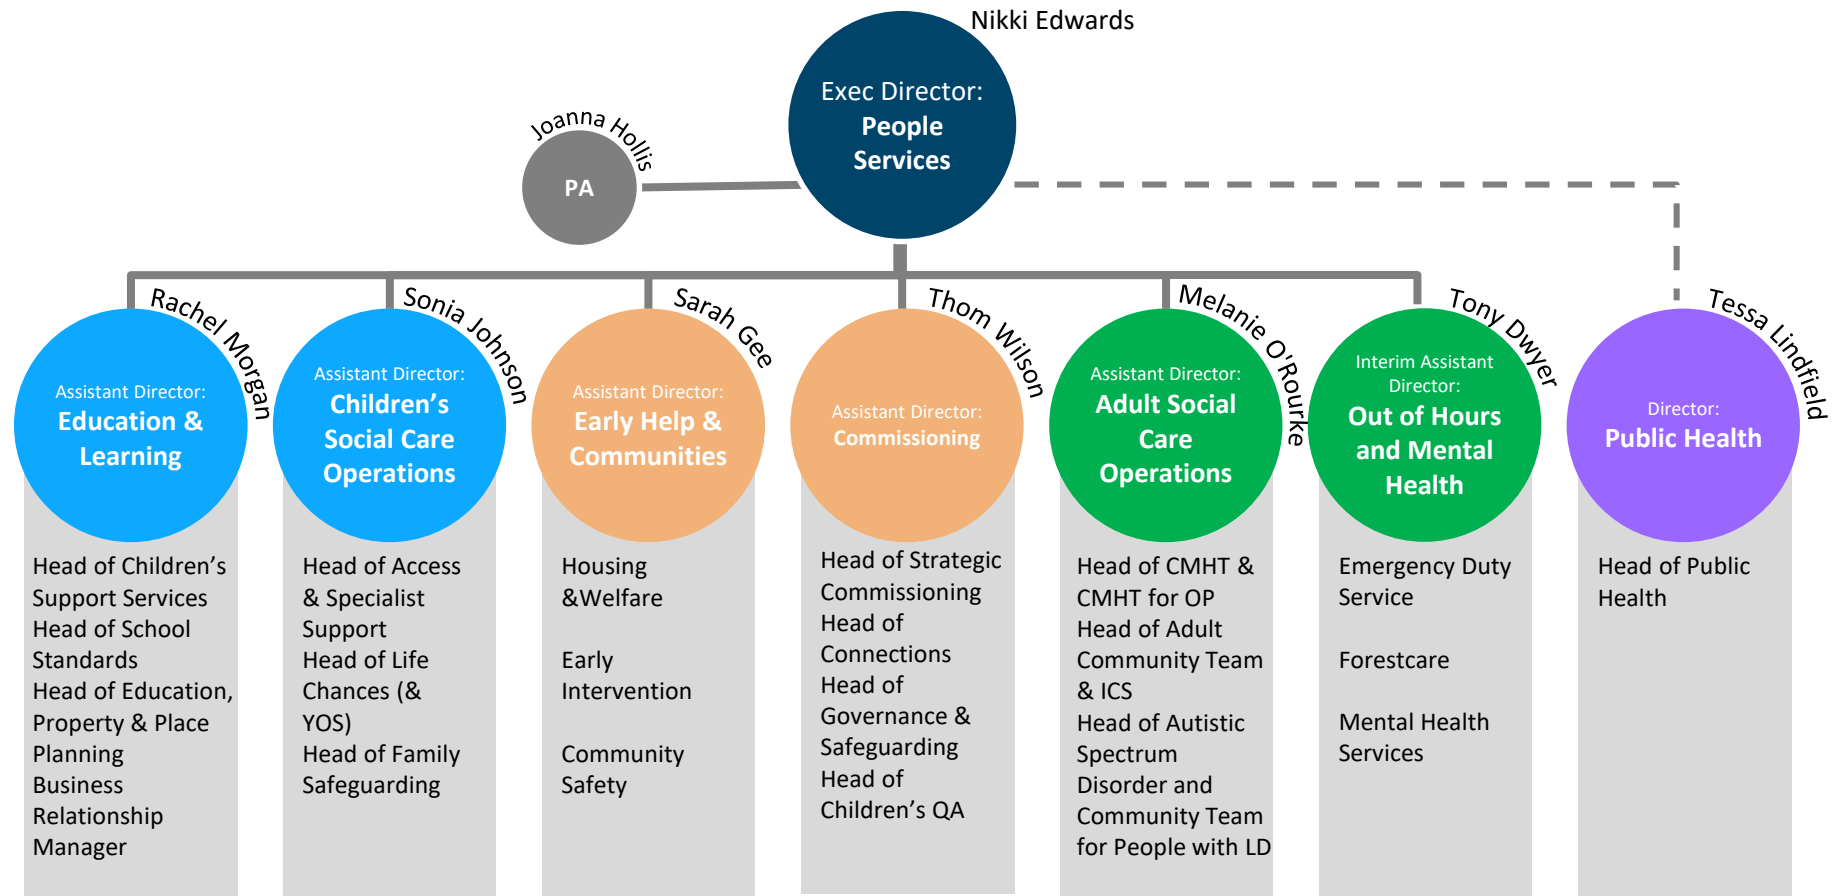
Nikki Edwards

Exec Director: People Services

Joanna Hollis

PA

Rachel Morgan

Assistant Director: Education & Learning

Head of Children's Support Services
Head of School Standards
Head of Education, Property & Place Planning
Business Relationship Manager

Sonia Johnson

Assistant Director: Children's Social Care Operations

Head of Access & Specialist Support
Head of Life Chances (& YOS)
Head of Family Safeguarding

Sarah Gee

Assistant Director: Early Help & Communities

Housing &Welfare

Early Intervention

Community Safety

Thom Wilson

Assistant Director: Commissioning

Head of Strategic Commissioning
Head of Connections
Head of Governance & Safeguarding
Head of Children's QA

Melanie O'Rourke

Assistant Director: Adult Social Care Operations

Head of CMHT & CMHT for OP
Head of Adult Community Team & ICS
Head of Autistic Spectrum Disorder and Community Team for People with LD

Tony Dwyer

Interim Assistant Director: Out of Hours and Mental Health

Emergency Duty Service

Forestcare

Mental Health Services

Tessa Lindfield

Director: Public Health

Head of Public Health